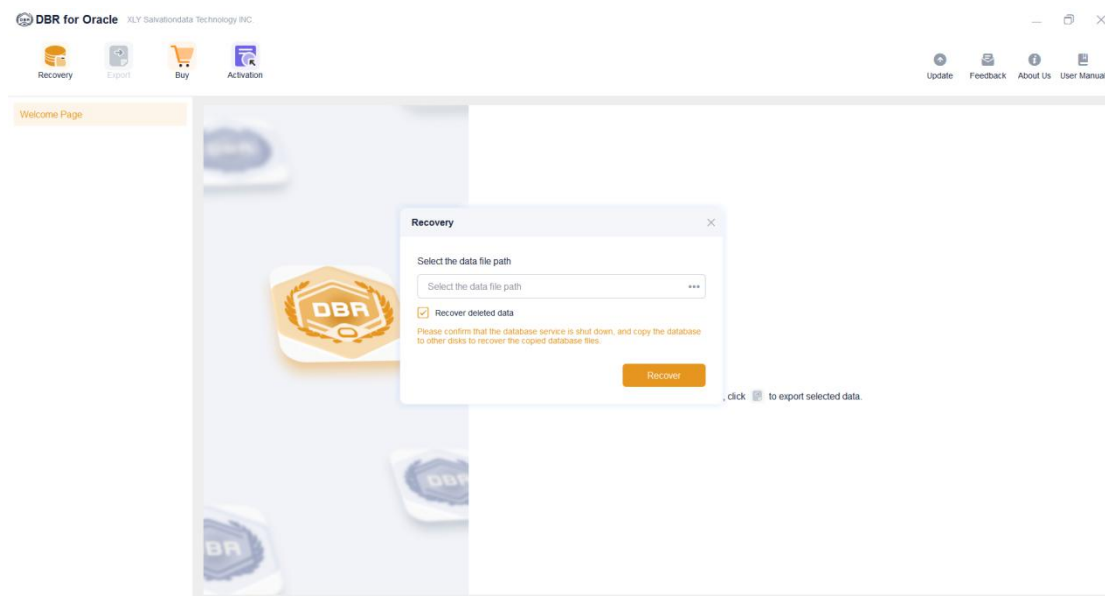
DBR for Oracle XLY Salvationdata Technology INC.

Recovery Export Buy Activation

Update Feedback About Us User Manual

Welcome Page

DBR

Recovery

Select the data file path

Select the data file path

Recover deleted data

Please confirm that the database service is shut down, and copy the database to other disks to recover the copied database files.

Recover

, click to export selected data.

DBR

BR